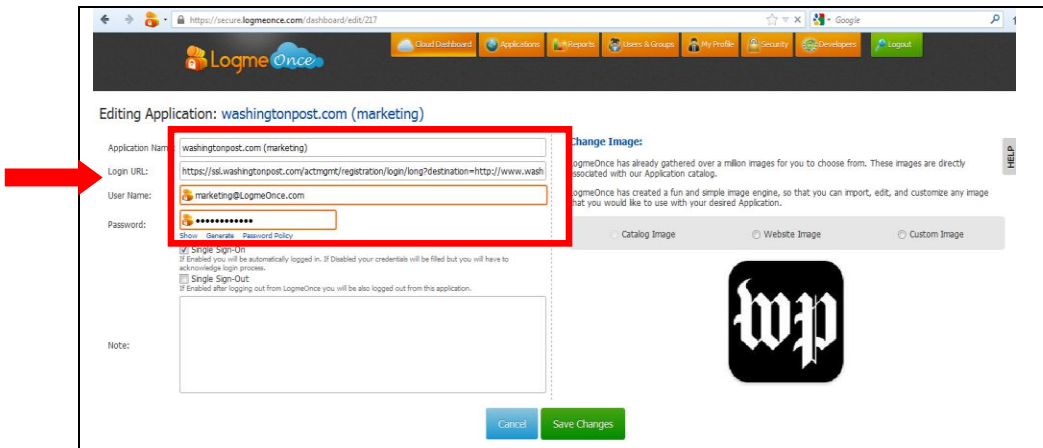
https://secure.logmeonce.com/dashboard/edit/217

Google

LogmeOnce

Cloud Dashboard Applications Reports Users & Groups My Profile Security Developers Logout

Editing Application: washingtonpost.com (marketing)

Application Name: washingtonpost.com (marketing)

Login URL: https://ssl.washingtonpost.com/actmgmt/registration/login/long?destination=http://www.wash

User Name: marketing@LogmeOnce.com

Password: ••••••••••••

Show Generate Password Policy

Single Sign-On
If Enabled you will be automatically logged in. If Disabled your credentials will be filled but you will have to acknowledge login process.

Single Sign-Out
If Enabled after logging out from LogmeOnce you will be also logged out from this application.

Note:

Change Image:

LogmeOnce has already gathered over a million images for you to choose from. These images are directly associated with our Application catalog.

LogmeOnce has created a fun and simple image engine, so that you can import, edit, and customize any image that you would like to use with your desired Application.

Catalog Image Website Image Custom Image

wp

HELP

Cancel Save Changes